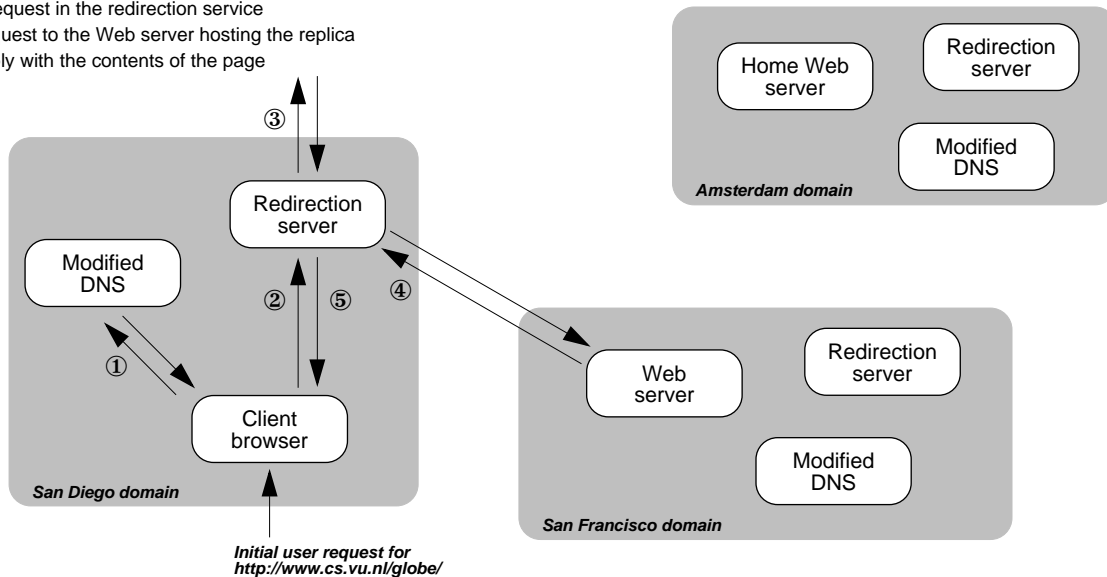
equest in the redirection service
uest to the Web server hosting the replica
ly with the contents of the page

Home Web server

Redirection server

Modified DNS

Amsterdam domain

③

Redirection server

Modified DNS

② ⑤ ④

①

Client browser

San Diego domain

Web server

Redirection server

Modified DNS

San Francisco domain

Initial user request for http://www.cs.vu.nl/globe/